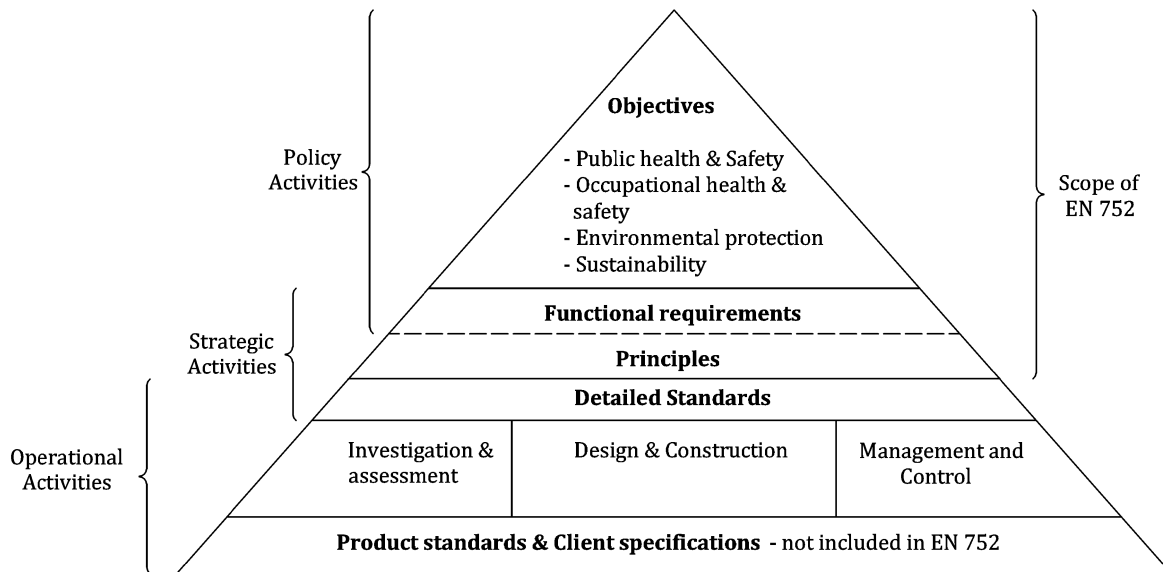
Policy Activities

Strategic Activities

Operational Activities

**Objectives**

- Public health & Safety
- Occupational health & safety
- Environmental protection
- Sustainability

Scope of EN 752

**Functional requirements**

**Principles**

**Detailed Standards**

| Investigation & assessment | Design & Construction | Management and Control |
|---|---|---|

**Product standards & Client specifications** - not included in EN 752